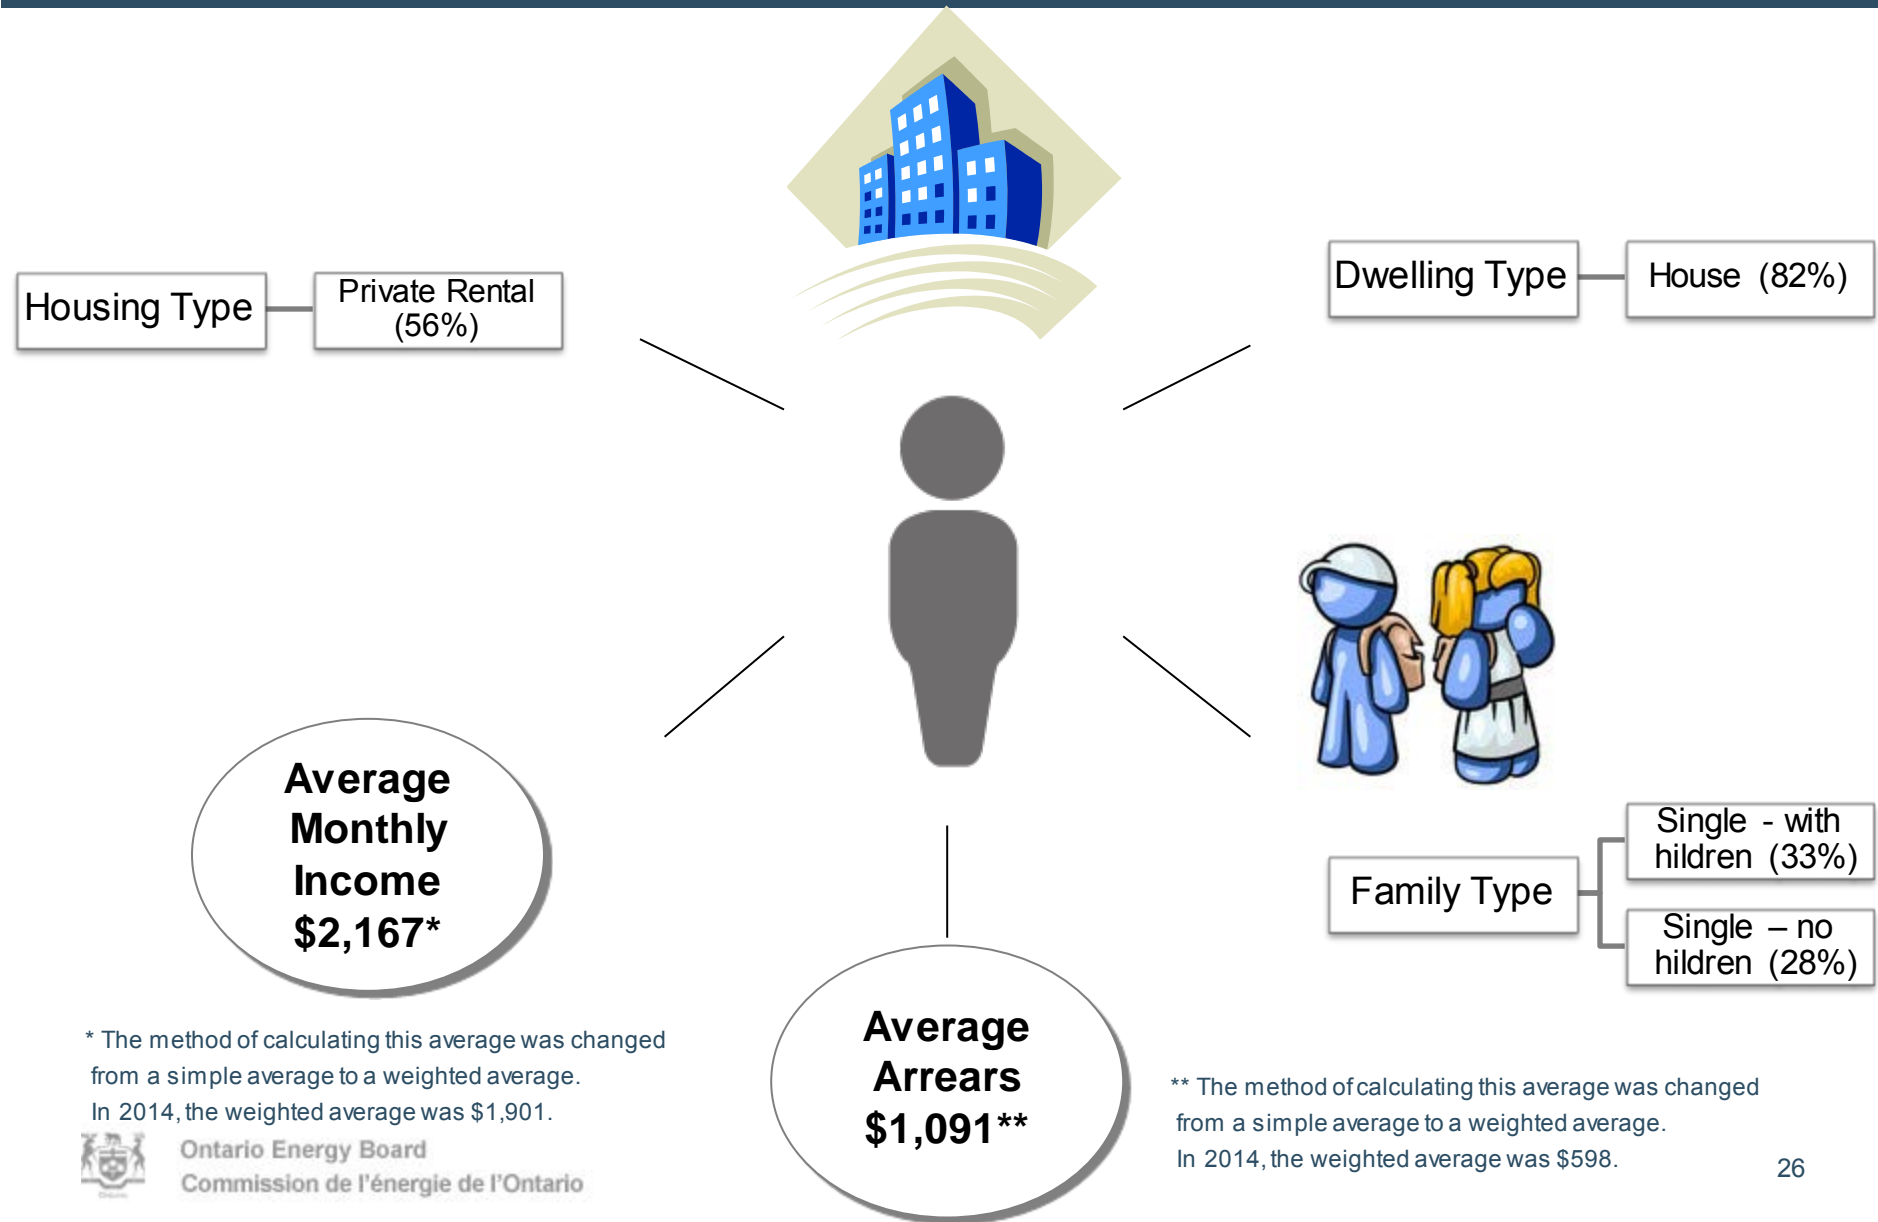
Housing Type

Private Rental (56%)

Dwelling Type

House (82%)

Family Type

Single - with hildren (33%)

Single – no hildren (28%)

Average Monthly Income $2,167*

Average Arrears $1,091**

* The method of calculating this average was changed from a simple average to a weighted average. In 2014, the weighted average was $1,901.

** The method of calculating this average was changed from a simple average to a weighted average. In 2014, the weighted average was $598.

Ontario Energy Board
Commission de l'énergie de l'Ontario

26